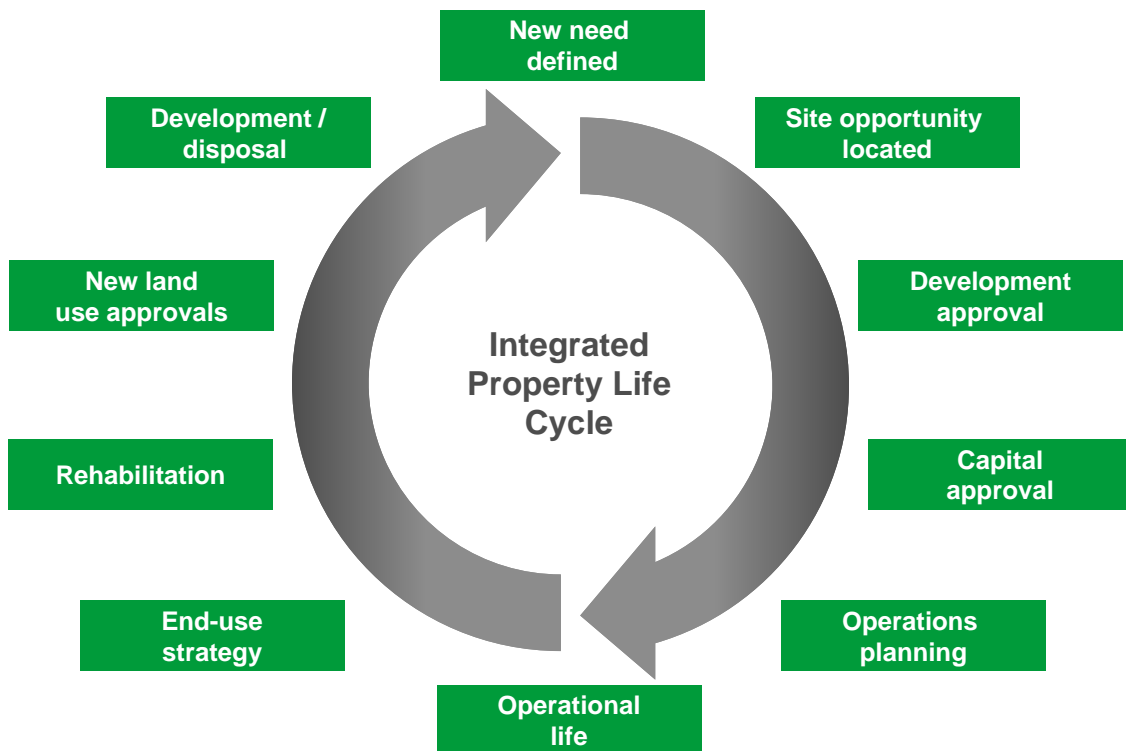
New need defined

Site opportunity located

Development approval

Capital approval

Operations planning

Operational life

End-use strategy

Rehabilitation

New land use approvals

Development / disposal

Integrated Property Life Cycle